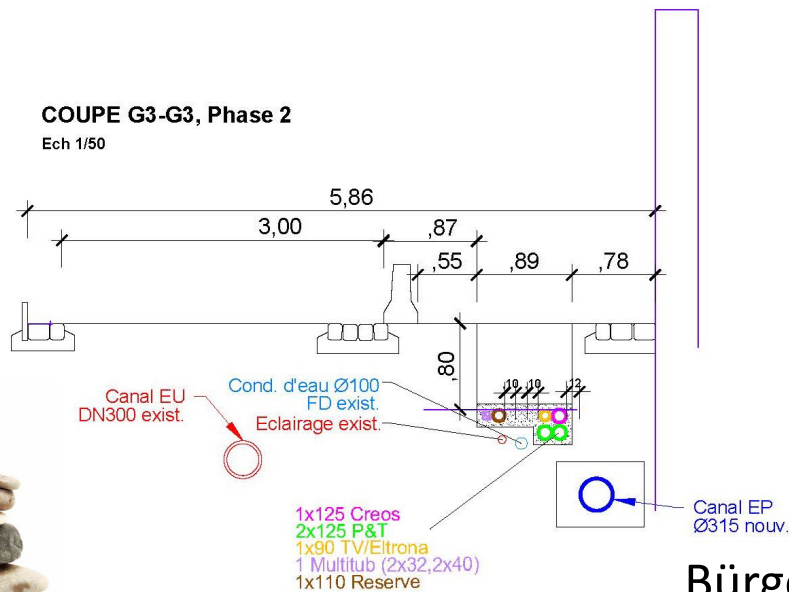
COUPE G3-G3, Phase 2
Ech 1/50

5,86
3,00
,87
,55
,89
,78
,80
,10
,10
,12

Canal EU
DN300 exist.

Cond. d'eau Ø100
FD exist.
Eclairage exist.

1x125 Creos
2x125 P&T
1x90 TV/Eltrona
1 Multitub (2x32,2x40)
1x110 Reserve

Canal EP
Ø315 nouv.

Bürg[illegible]